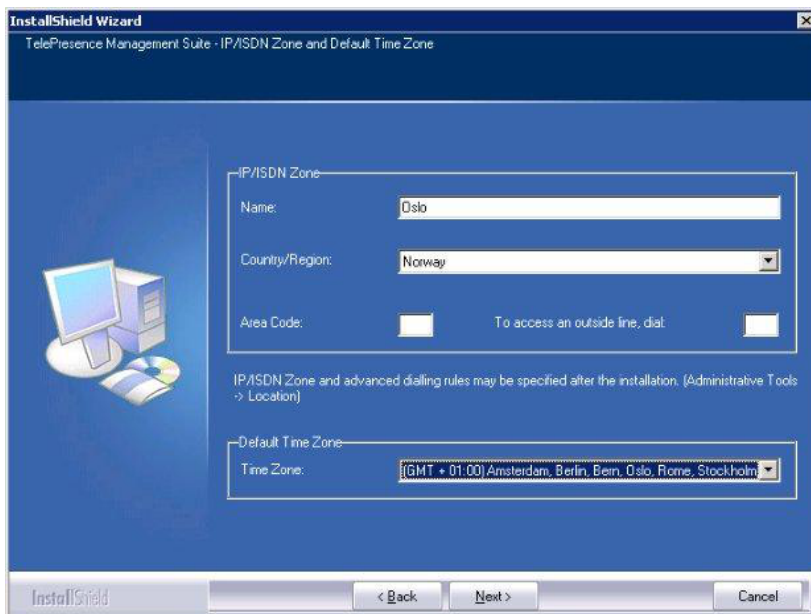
InstallShield Wizard

TelePresence Management Suite - IP/ISDN Zone and Default Time Zone

IP/ISDN Zone

Name: Oslo

Country/Region: Norway

Area Code:

To access an outside line, dial:

IP/ISDN Zone and advanced dialling rules may be specified after the installation. (Administrative Tools -> Location)

Default Time Zone

Time Zone: (GMT + 01:00) Amsterdam, Berlin, Bern, Oslo, Rome, Stockholm

InstallShield

< Back

Next >

Cancel